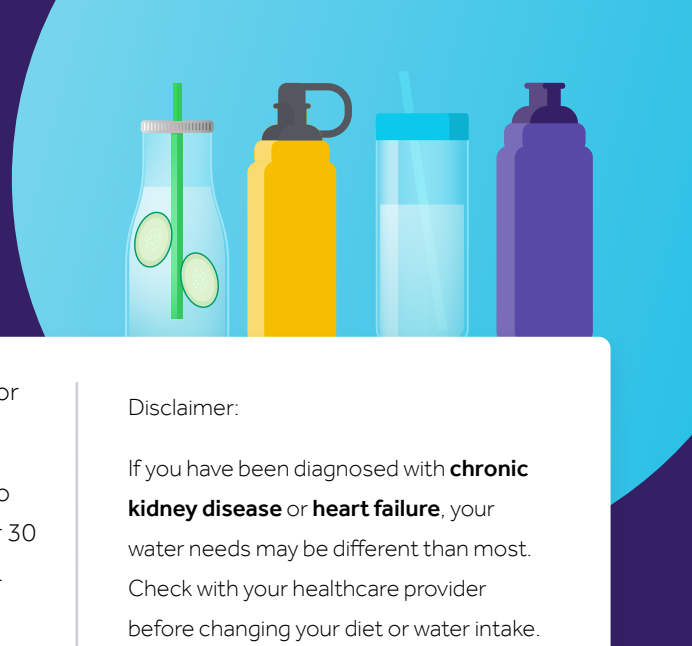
or

o
r 30

Disclaimer:

If you have been diagnosed with **chronic kidney disease** or **heart failure**, your water needs may be different than most. Check with your healthcare provider before changing your diet or water intake.